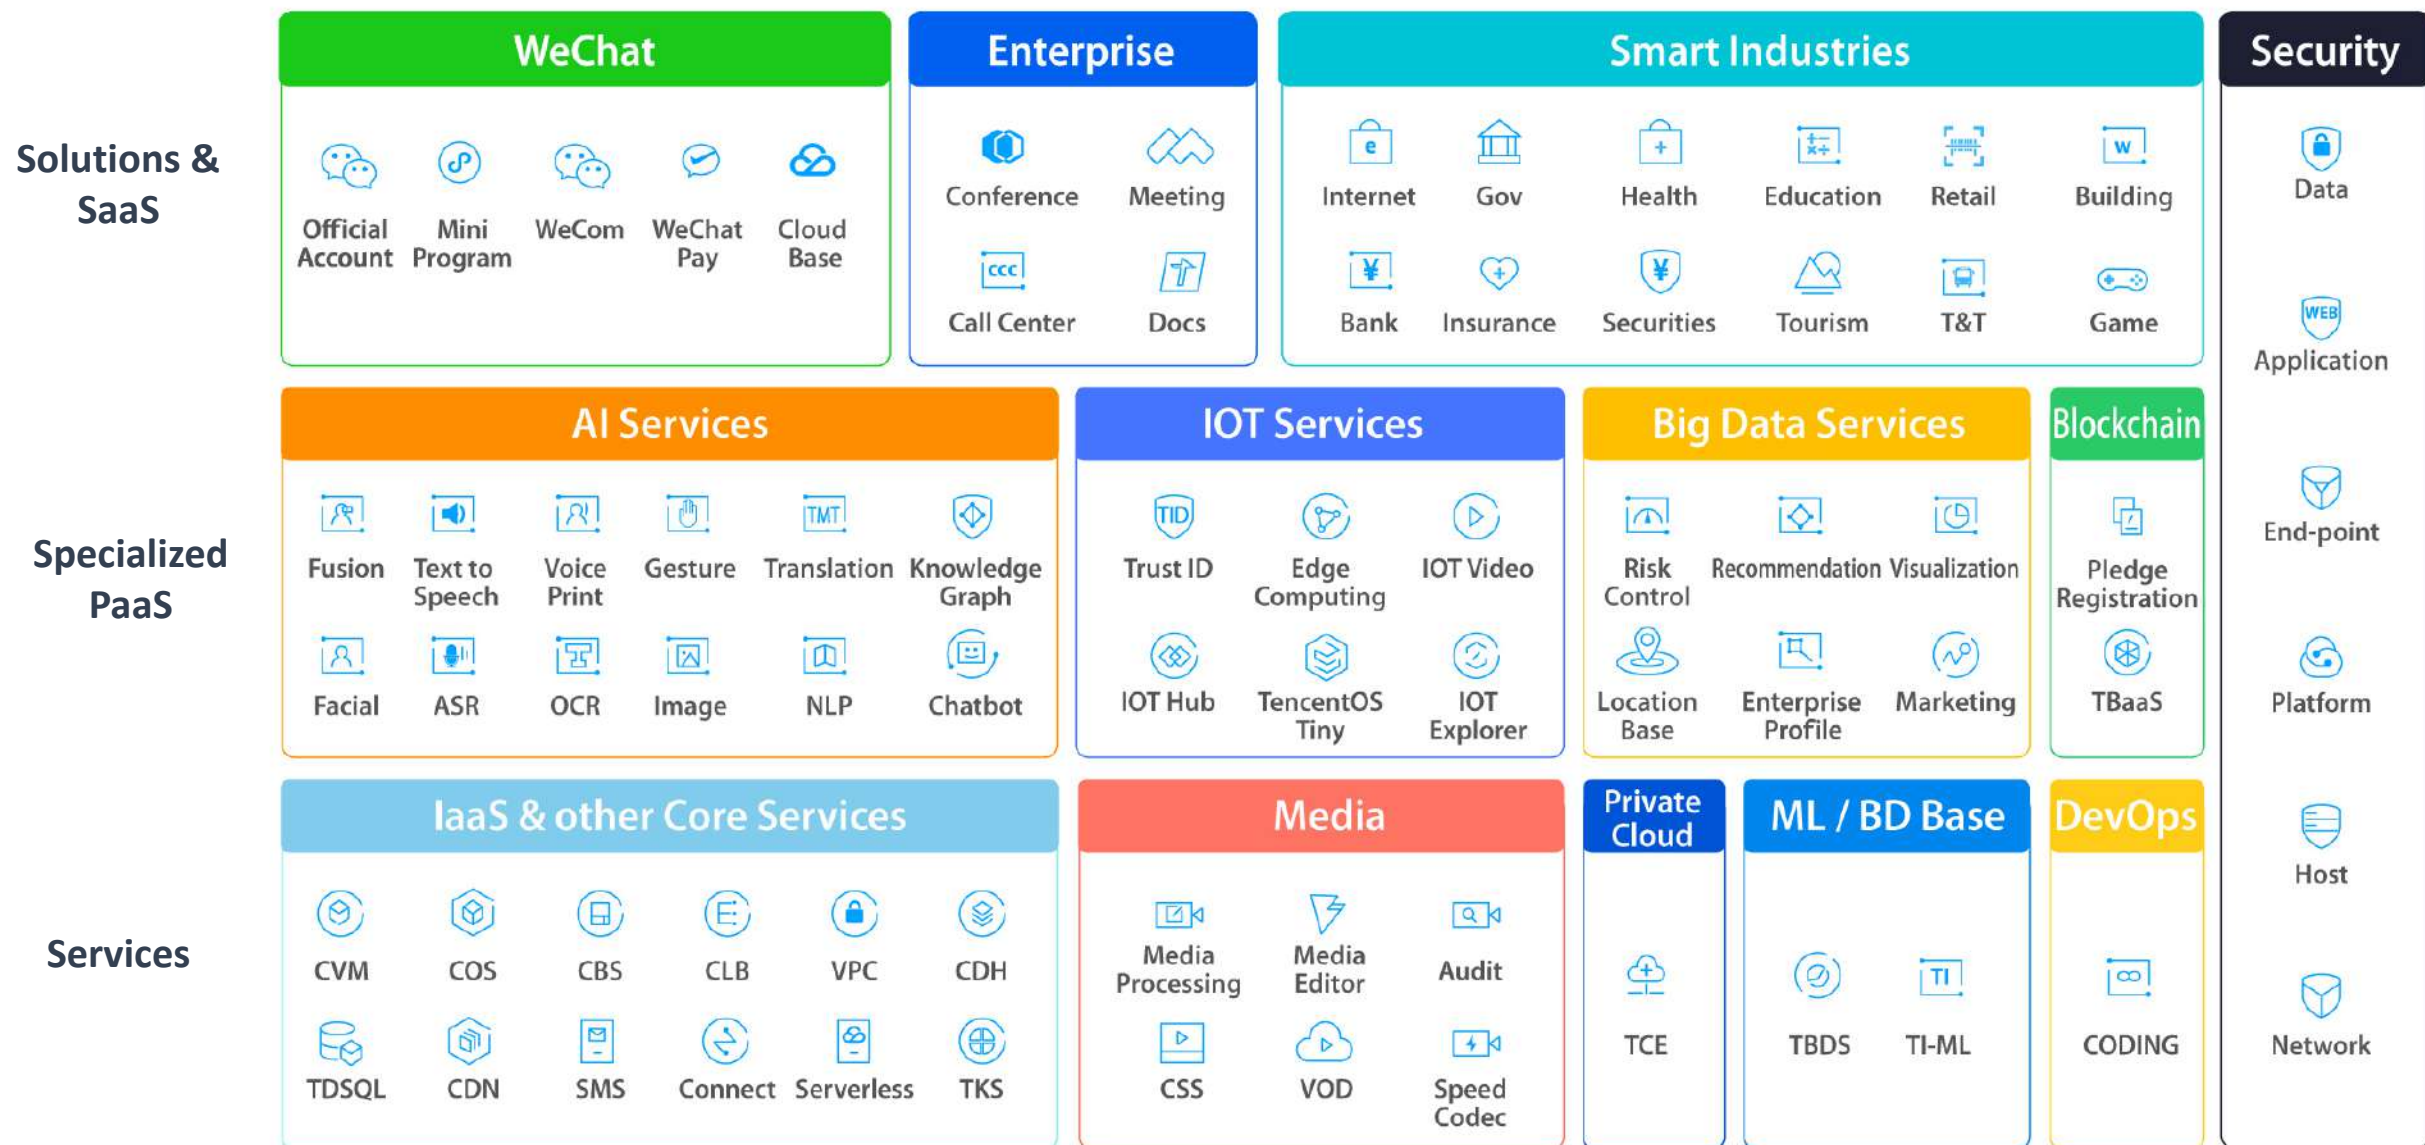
Solutions & SaaS

WeChat

Official Account
Mini Program
WeCom
WeChat Pay
Cloud Base

Enterprise

Conference
Meeting
Call Center
Docs

Smart Industries

Internet
Gov
Health
Education
Retail
Building
Bank
Insurance
Securities
Tourism
T&T
Game

Security

Data
Application
End-point
Platform
Host
Network

Specialized PaaS

AI Services

Fusion
Text to Speech
Voice Print
Gesture
Translation
Knowledge Graph
Facial
ASR
OCR
Image
NLP
Chatbot

IOT Services

Trust ID
Edge Computing
IOT Video
IOT Hub
TencentOS Tiny
IOT Explorer

Big Data Services

Risk Control
Recommendation
Visualization
Location Base
Enterprise Profile
Marketing

Blockchain

Pledge Registration
TBaaS

Services

IaaS & other Core Services

CVM
COS
CBS
CLB
VPC
CDH
TDSQL
CDN
SMS
Connect
Serverless
TKS

Media

Media Processing
Media Editor
Audit
CSS
VOD
Speed Codec

Private Cloud

TCE

ML / BD Base

TBDS
TI-ML

DevOps

CODING